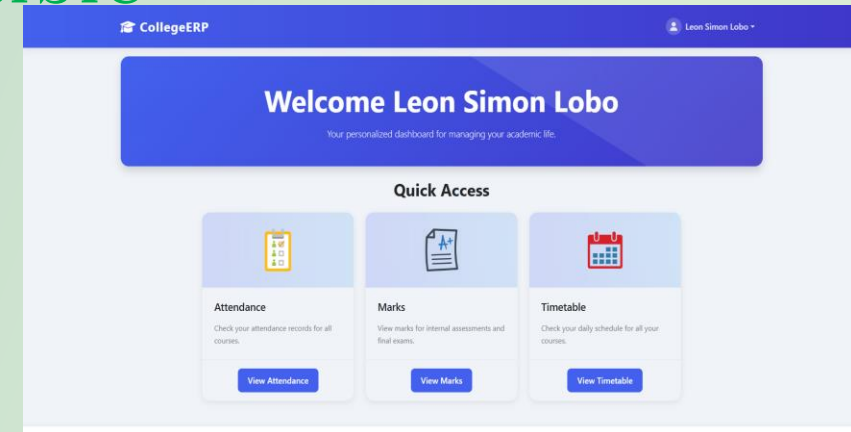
CollegeERP

Leon Simon Lobo

Welcome Leon Simon Lobo

Your personalized dashboard for managing your academic life.

Quick Access

Attendance

Check your attendance records for all courses.

View Attendance

Marks

View marks for internal assessments and final exams.

View Marks

Timetable

Check your daily schedule for all your courses.

View Timetable